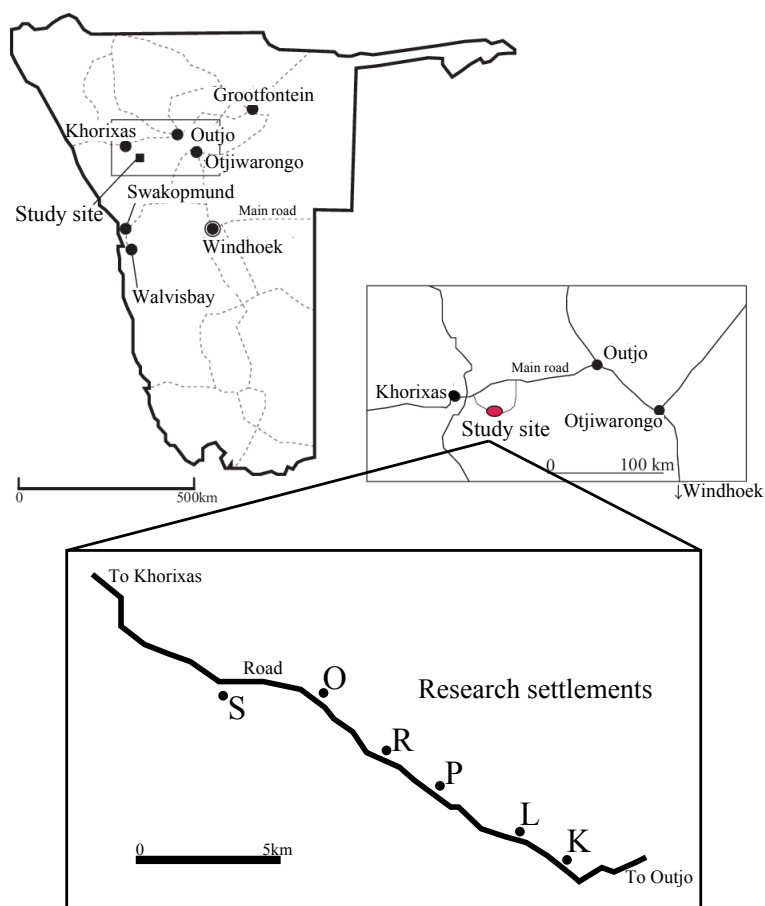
Grootfontein
Khorixas
Outjo
Otjiwarongo
Study site
Swakopmund
Main road
Windhoek
Walvisbay
0
500km

Main road
Outjo
Khorixas
Study site
Otjiwarongo
0
100 km
↓Windhoek

To Khorixas
Road
O
S
Research settlements
R
P
L
K
0
5km
To Outjo